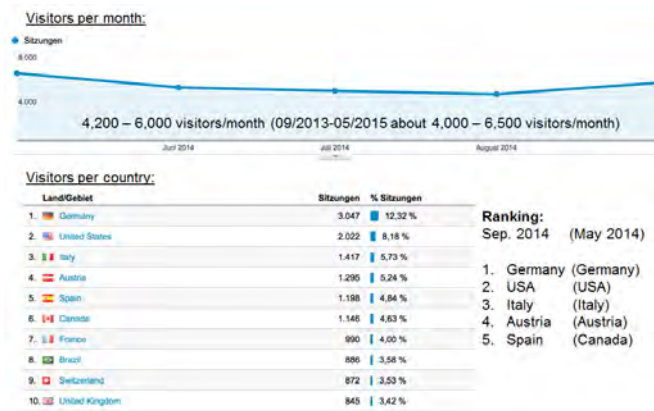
Visitors per month:

Sitzungen

8.000

4.000

4,200 – 6,000 visitors/month (09/2013-05/2015 about 4,000 – 6,500 visitors/month)

Juni 2014

Juli 2014

August 2014

Visitors per country:

| | Land/Gebiet | Sitzungen | % Sitzungen |
|---|---|---|---|
| 1. | Germany | 3.047 | 12,32 % |
| 2. | United States | 2.022 | 8,18 % |
| 3. | Italy | 1.417 | 5,73 % |
| 4. | Austria | 1.295 | 5,24 % |
| 5. | Spain | 1.198 | 4,84 % |
| 6. | Canada | 1.146 | 4,63 % |
| 7. | France | 990 | 4,00 % |
| 8. | Brazil | 886 | 3,58 % |
| 9. | Switzerland | 872 | 3,53 % |
| 10. | United Kingdom | 845 | 3,42 % |

Ranking:
Sep. 2014 (May 2014)

1. Germany (Germany)
2. USA (USA)
3. Italy (Italy)
4. Austria (Austria)
5. Spain (Canada)